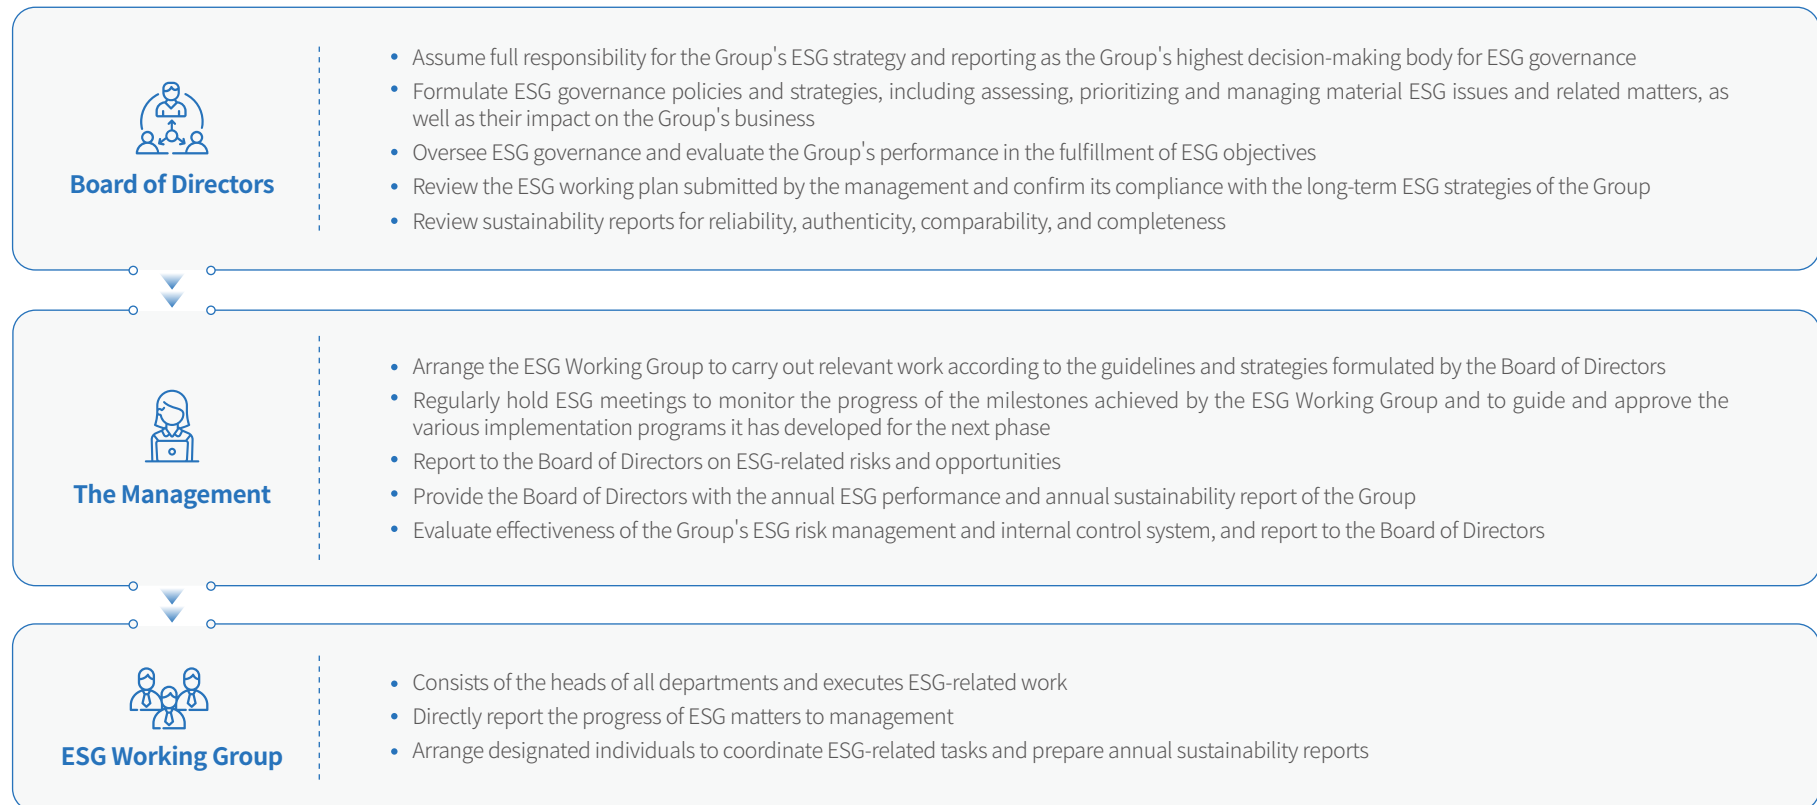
Board of Directors

• Assume full responsibility for the Group's ESG strategy and reporting as the Group's highest decision-making body for ESG governance
• Formulate ESG governance policies and strategies, including assessing, prioritizing and managing material ESG issues and related matters, as well as their impact on the Group's business
• Oversee ESG governance and evaluate the Group's performance in the fulfillment of ESG objectives
• Review the ESG working plan submitted by the management and confirm its compliance with the long-term ESG strategies of the Group
• Review sustainability reports for reliability, authenticity, comparability, and completeness

The Management

• Arrange the ESG Working Group to carry out relevant work according to the guidelines and strategies formulated by the Board of Directors
• Regularly hold ESG meetings to monitor the progress of the milestones achieved by the ESG Working Group and to guide and approve the various implementation programs it has developed for the next phase
• Report to the Board of Directors on ESG-related risks and opportunities
• Provide the Board of Directors with the annual ESG performance and annual sustainability report of the Group
• Evaluate effectiveness of the Group's ESG risk management and internal control system, and report to the Board of Directors

ESG Working Group

• Consists of the heads of all departments and executes ESG-related work
• Directly report the progress of ESG matters to management
• Arrange designated individuals to coordinate ESG-related tasks and prepare annual sustainability reports